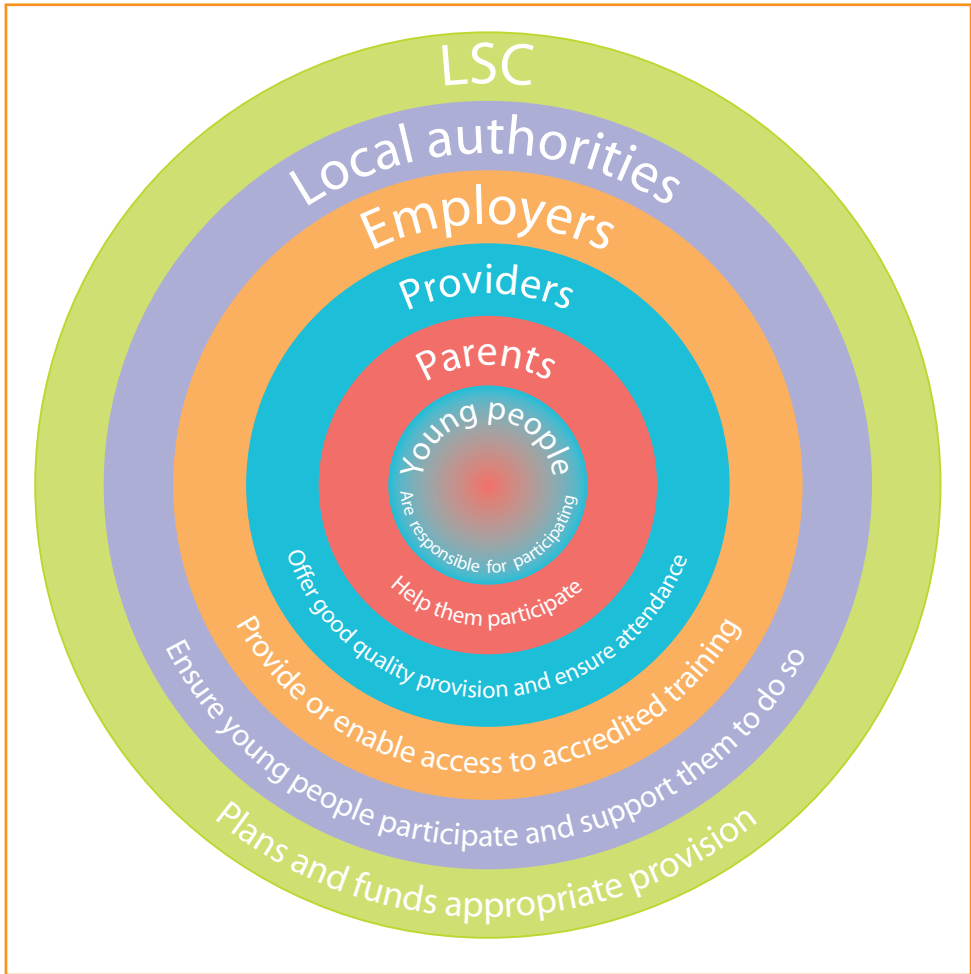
LSC
Local authorities
Employers
Providers
Parents
Young people
Are responsible for participating
Help them participate
Offer good quality provision and ensure attendance
Provide or enable access to accredited training
Ensure young people participate and support them to do so
Plans and funds appropriate provision